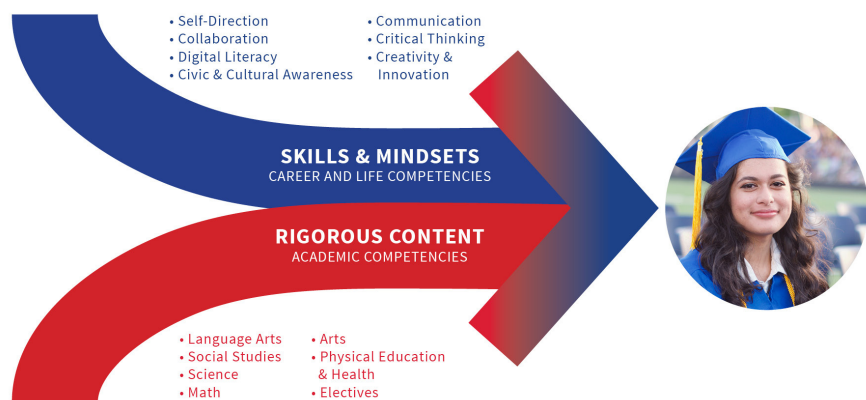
• Self-Direction
• Collaboration
• Digital Literacy
• Civic & Cultural Awareness

• Communication
• Critical Thinking
• Creativity & Innovation

SKILLS & MINDSETS
CAREER AND LIFE COMPETENCIES

RIGOROUS CONTENT
ACADEMIC COMPETENCIES

• Language Arts
• Social Studies
• Science
• Math

• Arts
• Physical Education & Health
• Electives